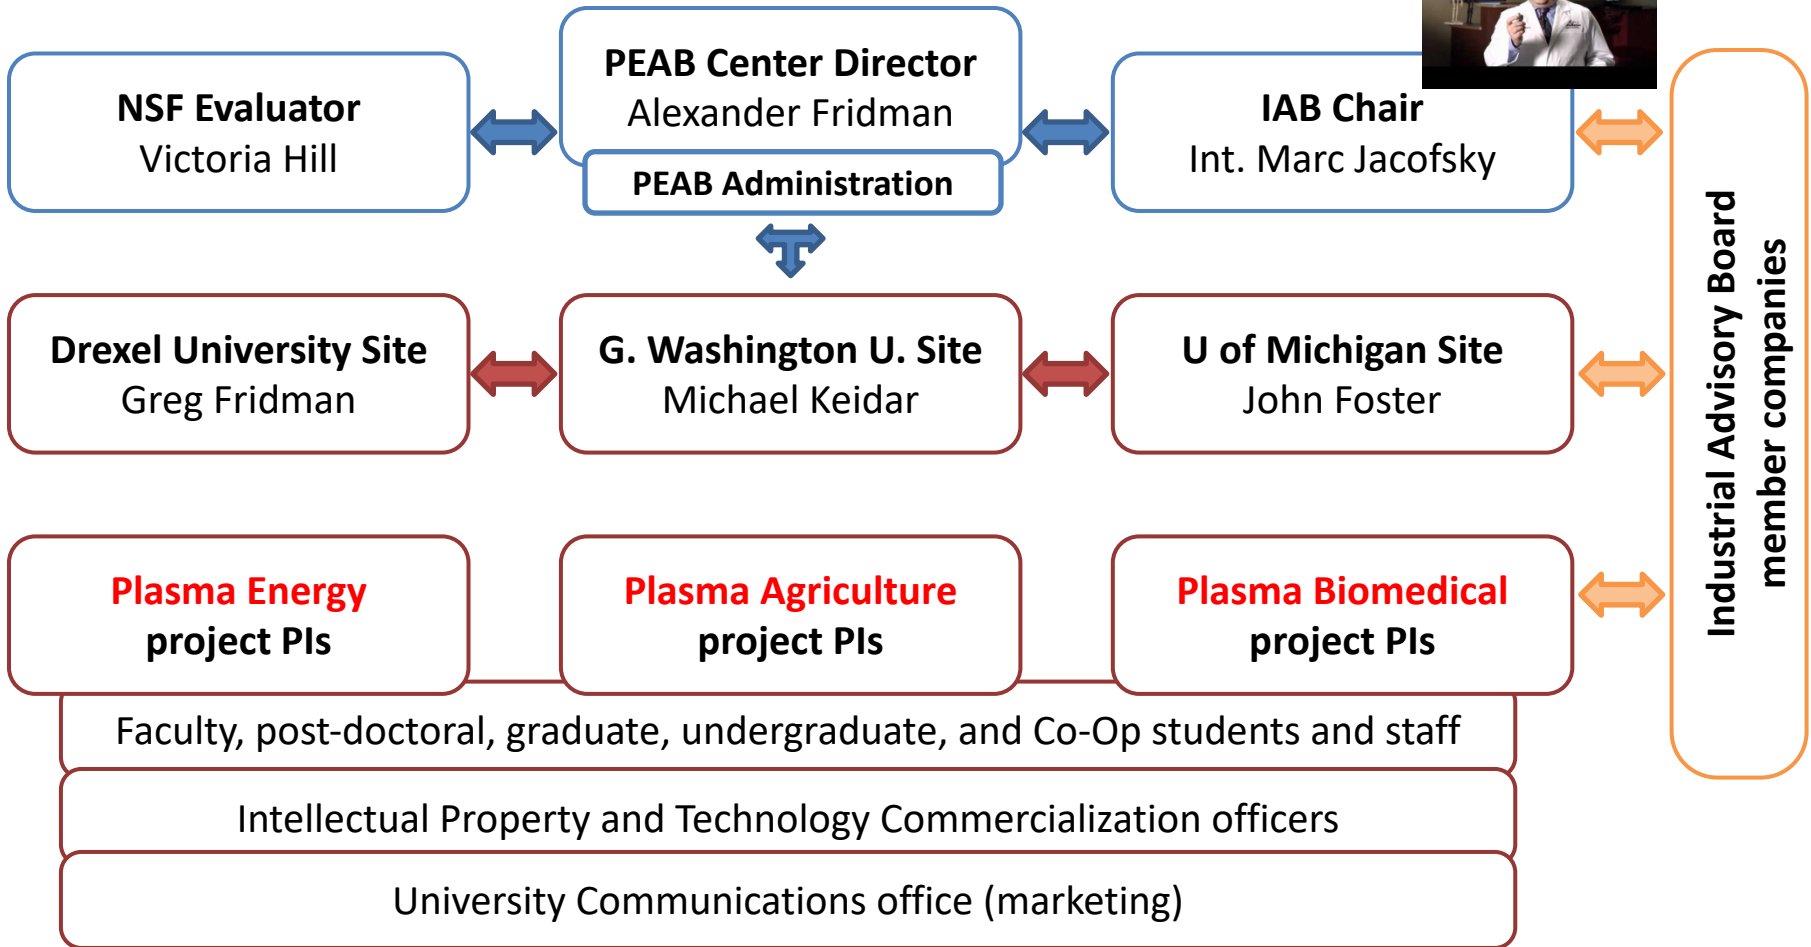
NSF Evaluator
Victoria Hill

PEAB Center Director
Alexander Fridman

PEAB Administration

IAB Chair
Int. Marc Jacofsky

Drexel University Site
Greg Fridman

G. Washington U. Site
Michael Keidar

U of Michigan Site
John Foster

Plasma Energy
project PIs

Plasma Agriculture
project PIs

Plasma Biomedical
project PIs

Faculty, post-doctoral, graduate, undergraduate, and Co-Op students and staff

Intellectual Property and Technology Commercialization officers

University Communications office (marketing)

Industrial Advisory Board
member companies